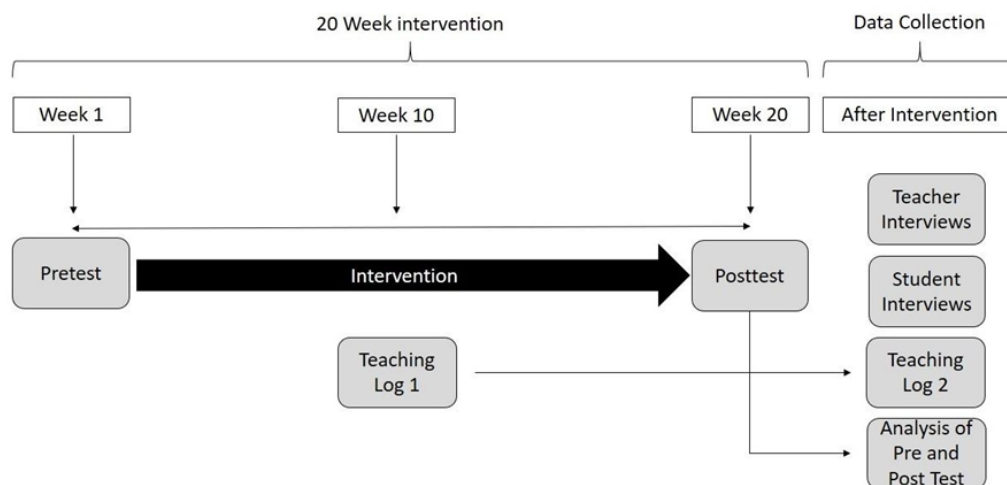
20 Week intervention

Data Collection

Week 1

Week 10

Week 20

After Intervention

Teacher Interviews

Pretest

Intervention

Posttest

Student Interviews

Teaching Log 1

Teaching Log 2

Analysis of Pre and Post Test